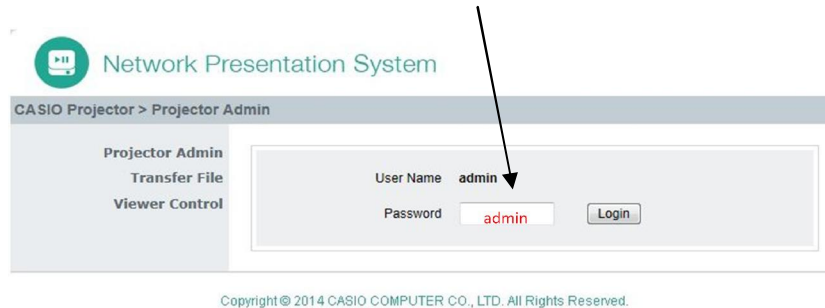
Network Presentation System

CASIO Projector > Projector Admin

Projector Admin
Transfer File
Viewer Control

User Name admin
Password admin Login

Copyright © 2014 CASIO COMPUTER CO., LTD. All Rights Reserved.